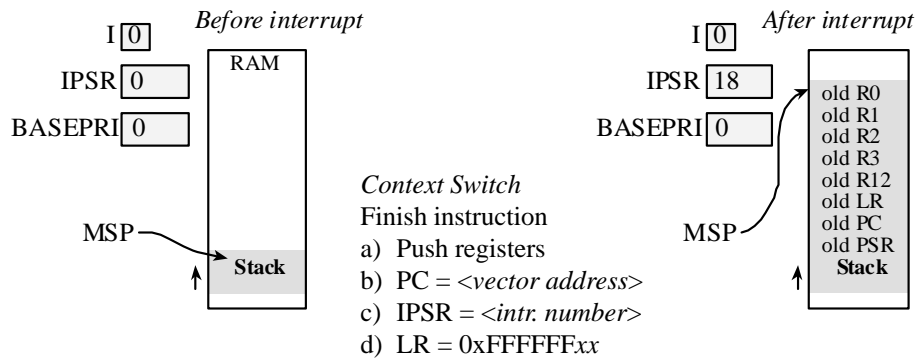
Before interrupt

I 0

IPSR 0

BASEPRI 0

RAM

MSP

Stack

Context Switch

Finish instruction

a) Push registers

b) PC = <vector address>

c) IPSR = <intr. number>

d) LR = 0xFFFFFFxx

After interrupt

I 0

IPSR 18

BASEPRI 0

old R0
old R1
old R2
old R3
old R12
old LR
old PC
old PSR
Stack

MSP